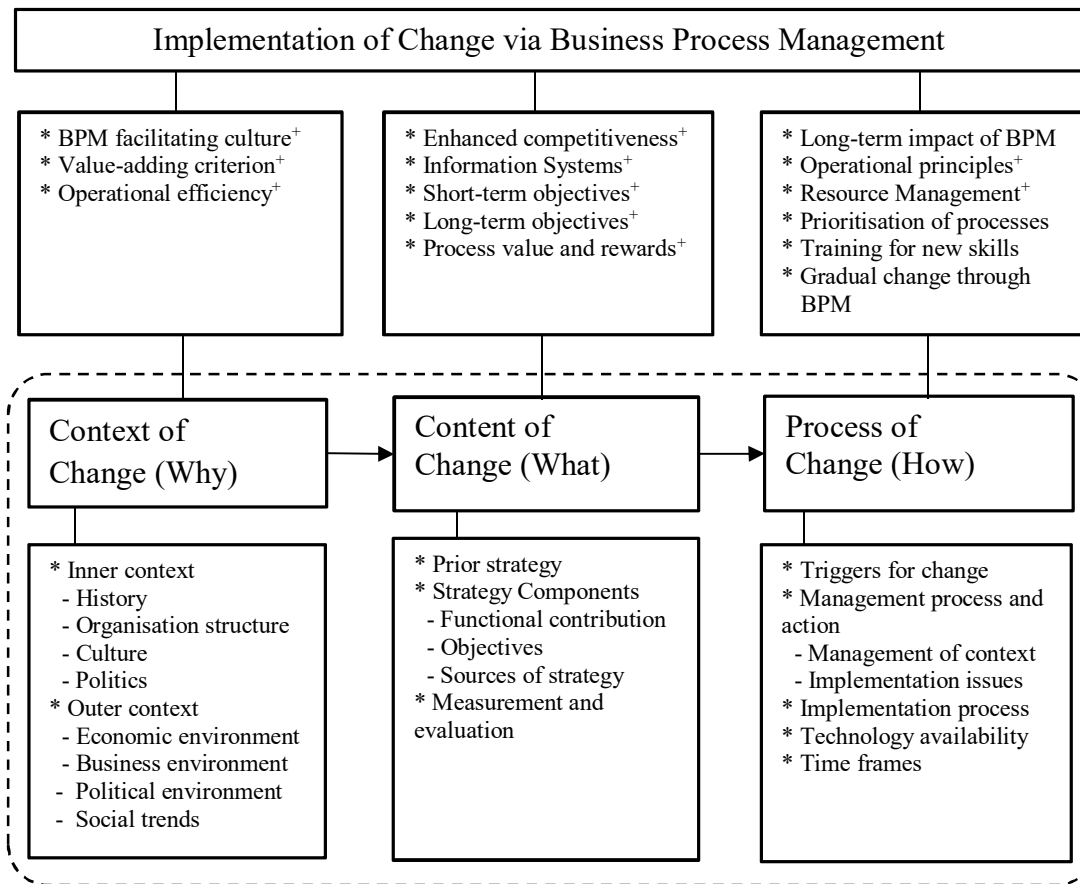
Implementation of Change via Business Process Management

* BPM facilitating culture$^{+}$
* Value-adding criterion$^{+}$
* Operational efficiency$^{+}$

* Enhanced competitiveness$^{+}$
* Information Systems$^{+}$
* Short-term objectives$^{+}$
* Long-term objectives$^{+}$
* Process value and rewards$^{+}$

* Long-term impact of BPM
* Operational principles$^{+}$
* Resource Management$^{+}$
* Prioritisation of processes
* Training for new skills
* Gradual change through BPM

Context of Change (Why)

Content of Change (What)

Process of Change (How)

* Inner context
- History
- Organisation structure
- Culture
- Politics
* Outer context
- Economic environment
- Business environment
- Political environment
- Social trends

* Prior strategy
* Strategy Components
- Functional contribution
- Objectives
- Sources of strategy
* Measurement and evaluation

* Triggers for change
* Management process and action
- Management of context
- Implementation issues
* Implementation process
* Technology availability
* Time frames